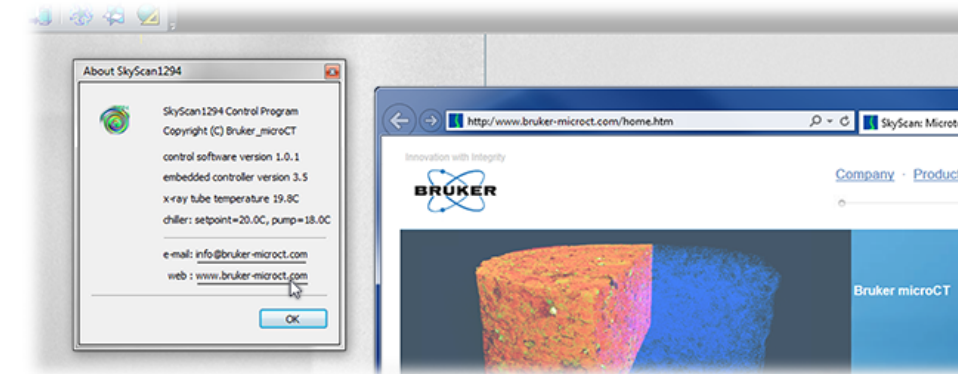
About SkyScan1294

SkyScan1294 Control Program
Copyright (C) Bruker_microCT

control software version 1.0.1
embedded controller version 3.5
x-ray tube temperature 19.8C
chiller: setpoint=20.0C, pump=18.0C

e-mail: info@bruker-microct.com
web : www.bruker-microct.com

OK

http://www.bruker-microct.com/home.htm

SkyScan: Microt

Innovation with Integrity

BRUKER

Company · Product

Bruker microCT